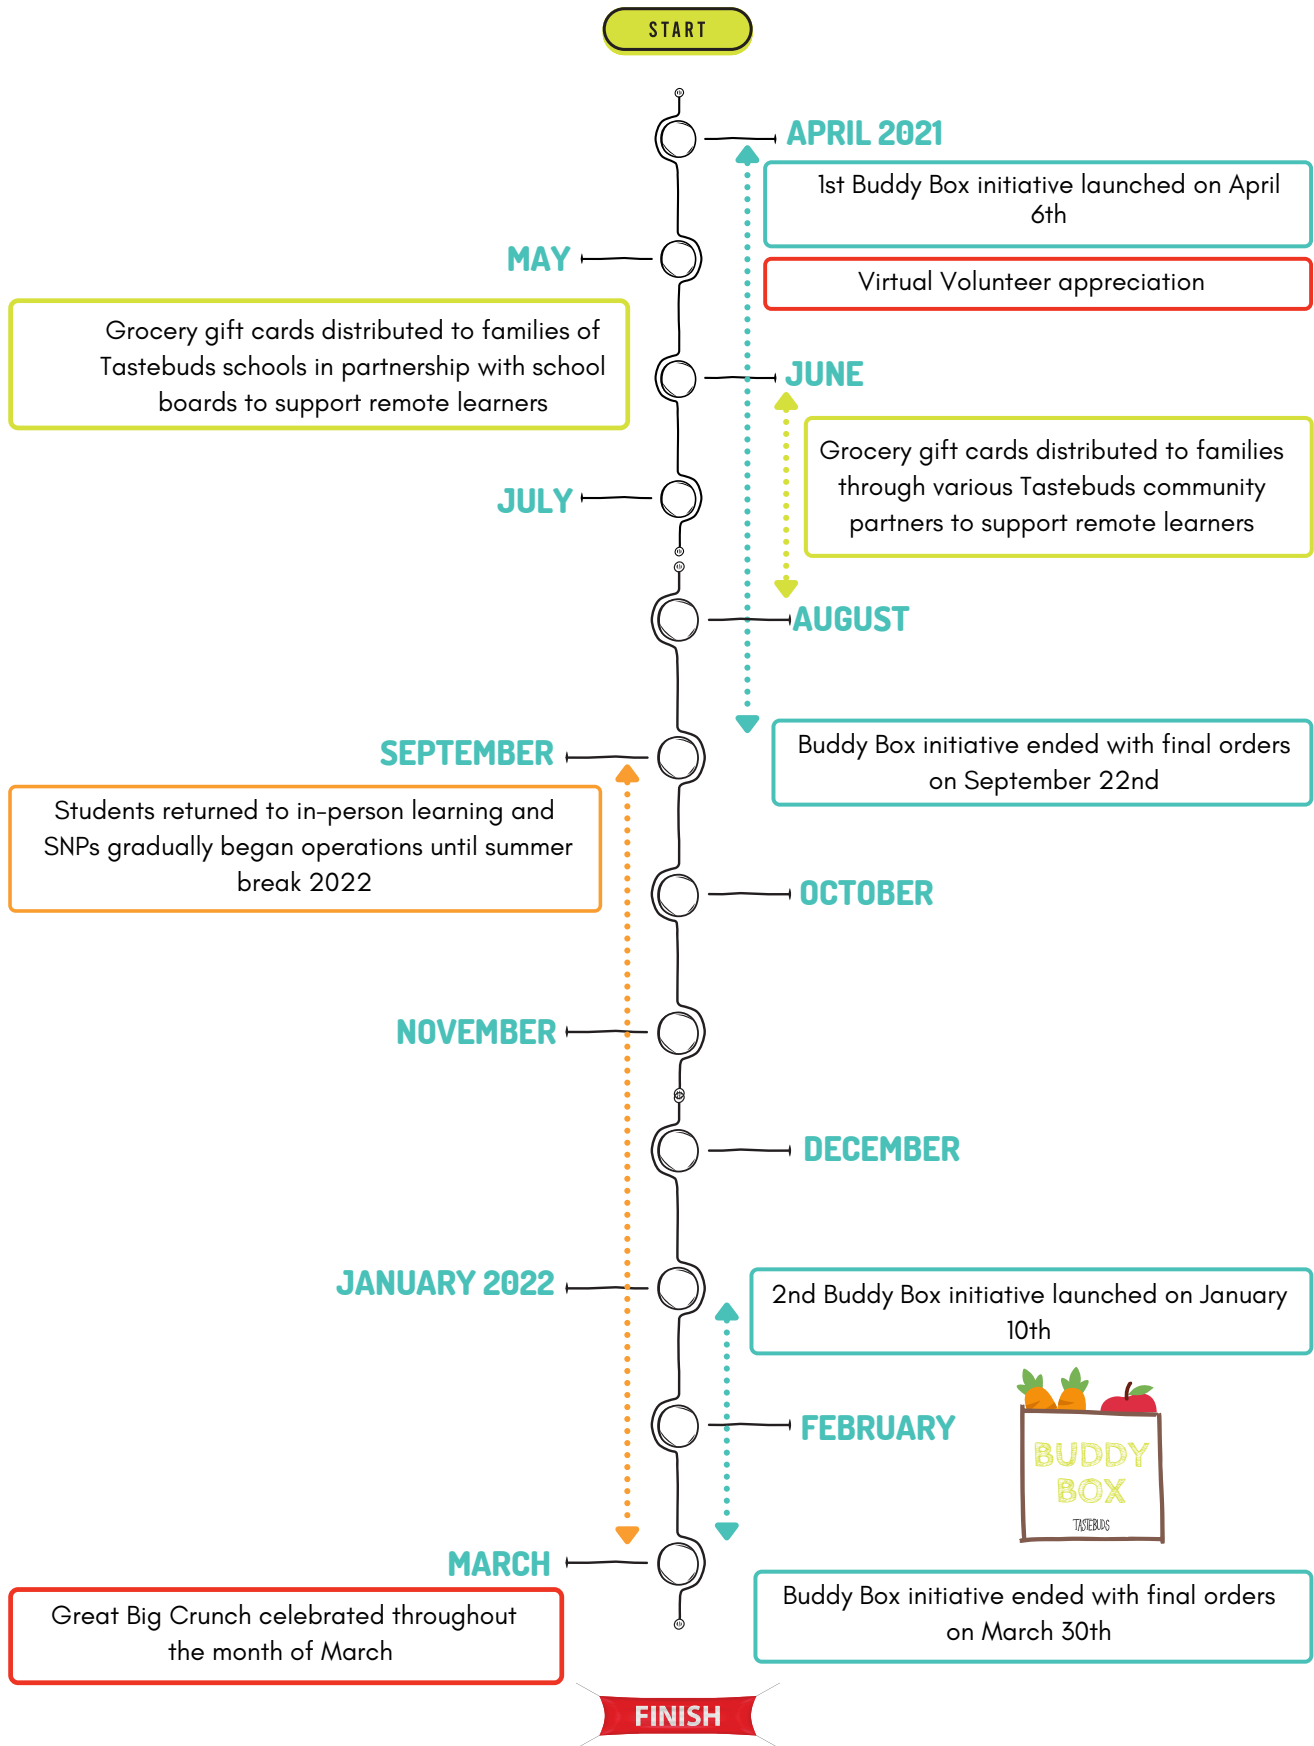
START

APRIL 2021

1st Buddy Box initiative launched on April 6th

Virtual Volunteer appreciation

MAY

Grocery gift cards distributed to families of Tastebuds schools in partnership with school boards to support remote learners

JUNE

Grocery gift cards distributed to families through various Tastebuds community partners to support remote learners

JULY

AUGUST

SEPTEMBER

Buddy Box initiative ended with final orders on September 22nd

Students returned to in-person learning and SNPs gradually began operations until summer break 2022

OCTOBER

NOVEMBER

DECEMBER

JANUARY 2022

2nd Buddy Box initiative launched on January 10th

FEBRUARY

BUDDY BOX

TASTEBUDS

MARCH

Great Big Crunch celebrated throughout the month of March

Buddy Box initiative ended with final orders on March 30th

FINISH